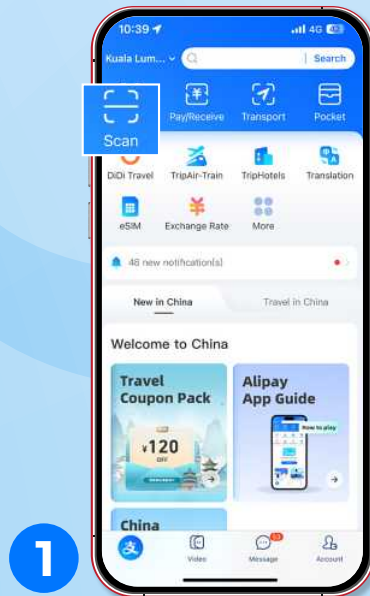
10:39
4G 45
Kuala Lum...
Search
Scan
Pay/Receive
Transport
Pocket
DiDi Travel
TripAir-Train
TripHotels
Translation
eSIM
Exchange Rate
More
48 new notification(s)
New in China
Travel in China
Welcome to China
Travel Coupon Pack
¥120
OFF
Alipay App Guide
How to play
China
Video
Message
Account
1